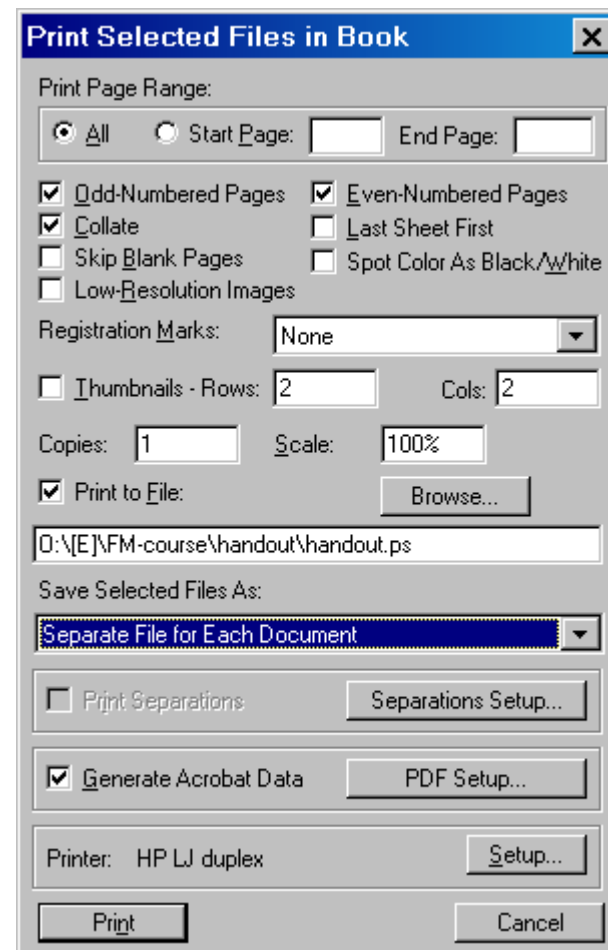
Print Selected Files in Book

Print Page Range:

All
Start Page:
End Page:

Odd-Numbered Pages
Even-Numbered Pages
Collate
Last Sheet First
Skip Blank Pages
Spot Color As Black/White
Low-Resolution Images

Registration Marks: None

Thumbnails - Rows: 2
Cols: 2

Copies: 1
Scale: 100%

Print to File:
Browse...

O:\[E]\FM-course\handout\handout.ps

Save Selected Files As:

Separate File for Each Document

Print Separations
Separations Setup...

Generate Acrobat Data
PDF Setup...

Printer: HP LJ duplex
Setup...

Print
Cancel